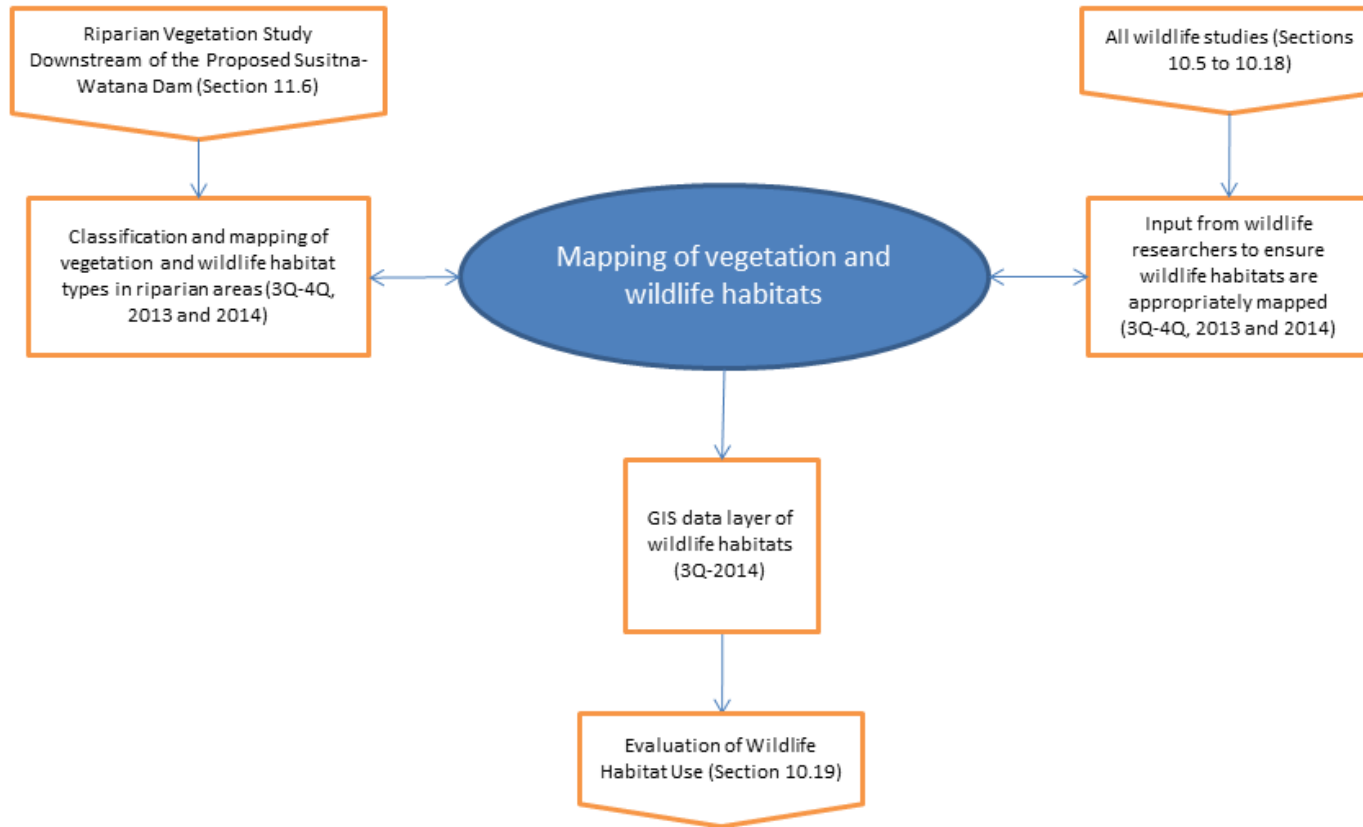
Riparian Vegetation Study Downstream of the Proposed Susitna-Watana Dam (Section 11.6)

All wildlife studies (Sections 10.5 to 10.18)

Classification and mapping of vegetation and wildlife habitat types in riparian areas (3Q-4Q, 2013 and 2014)

Mapping of vegetation and wildlife habitats

Input from wildlife researchers to ensure wildlife habitats are appropriately mapped (3Q-4Q, 2013 and 2014)

GIS data layer of wildlife habitats (3Q-2014)

Evaluation of Wildlife Habitat Use (Section 10.19)